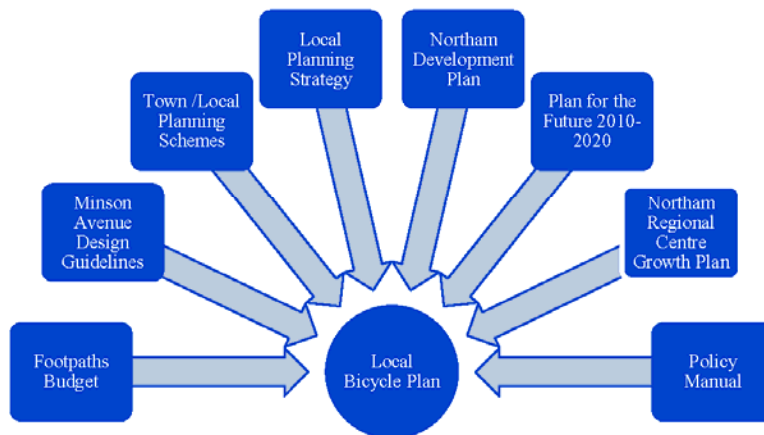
Footpaths Budget

Minson Avenue Design Guidelines

Town /Local Planning Schemes

Local Planning Strategy

Northam Development Plan

Plan for the Future 2010-2020

Northam Regional Centre Growth Plan

Policy Manual

Local Bicycle Plan